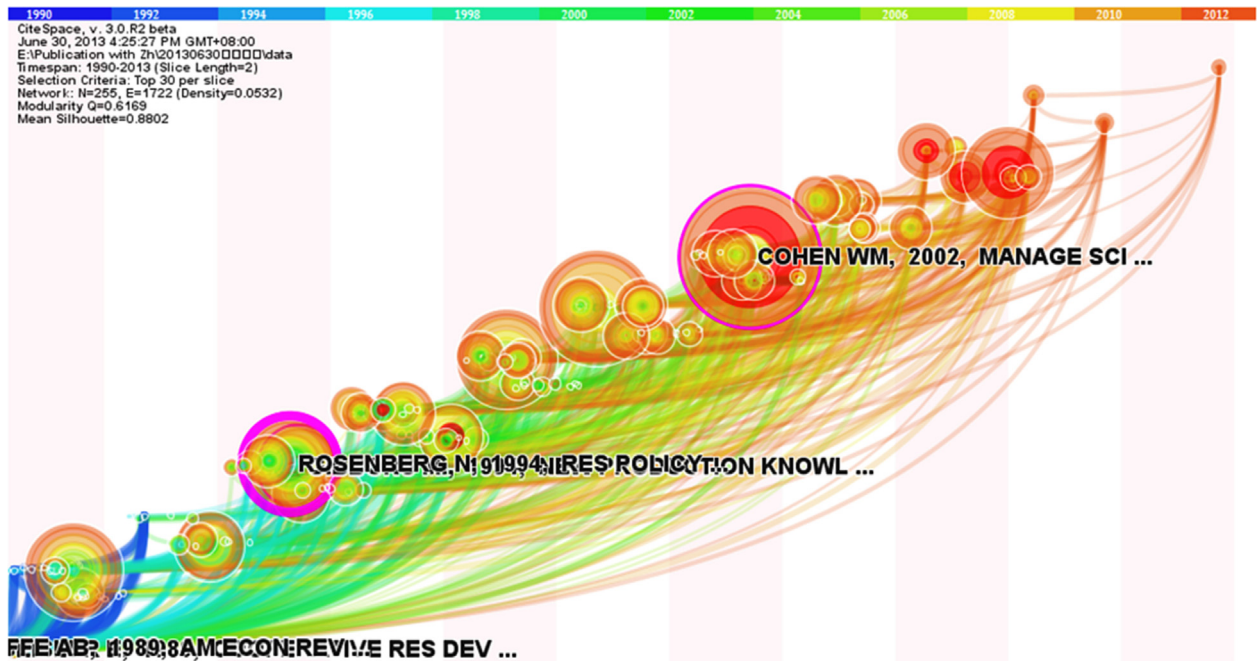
1990 1992 1994 1996 1998 2000 2002 2004 2006 2008 2010 2012

CiteSpace, v. 3.0.R2 beta
June 30, 2013 4:25:27 PM GMT+08:00
E:\Publication with Zh\20130630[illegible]\data
Timespan: 1990-2013 (Slice Length=2)
Selection Criteria: Top 30 per slice
Network: N=255, E=1722 (Density=0.0532)
Modularity Q=0.6169
Mean Silhouette=0.8802

COHEN WM, 2002, MANAGE SCI ...

ROSENBERG N, 1994, RES POLICY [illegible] KNOWL ...

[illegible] 1989, AM ECON REV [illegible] RES DEV ...